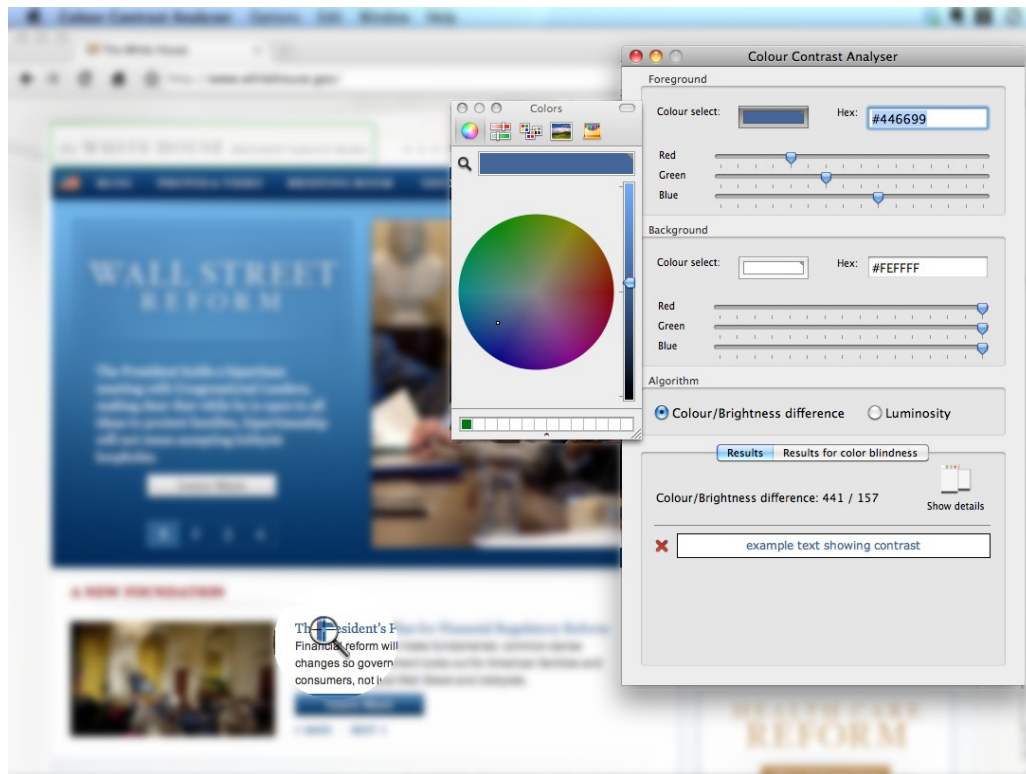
Colour Contrast Analyser

Foreground

Colour select:

Hex: #446699

Red

Green

Blue

Background

Colour select:

Hex: #FEFFFF

Red

Green

Blue

Algorithm

Colour/Brightness difference

Luminosity

Results

Results for color blindness

Colour/Brightness difference: 441 / 157

Show details

example text showing contrast

Colors

WALL STREET REFORM

A NEW FOUNDATION

The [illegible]esident's P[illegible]

Financi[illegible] reform will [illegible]

changes so govern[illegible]

consumers, not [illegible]

REFORM